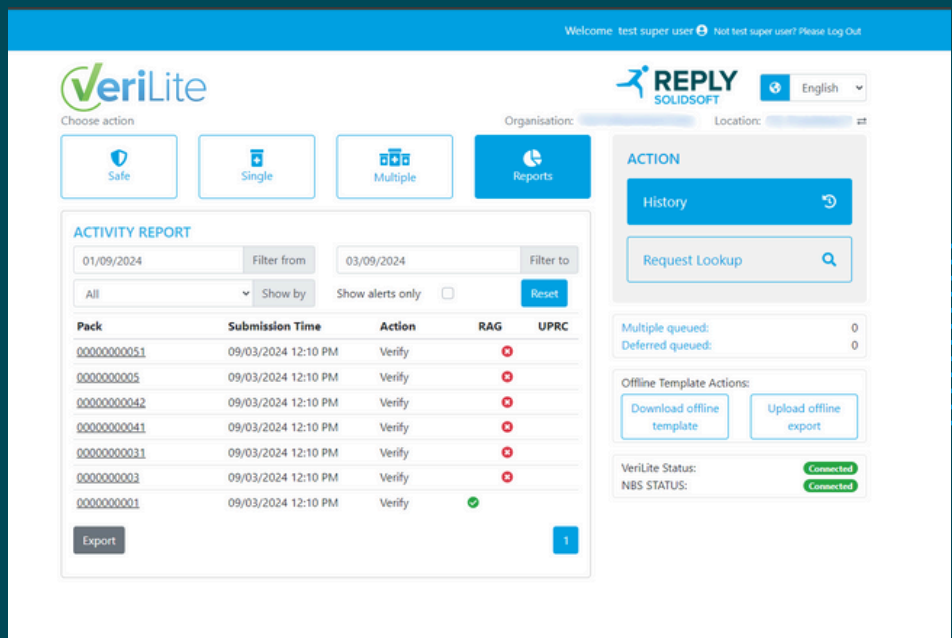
Welcome test super user Not test super user? Please Log Out

VeriLite

REPLY SOLIDSOFT

English

Choose action

Organisation: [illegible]

Location: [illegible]

Safe

Single

Multiple

Reports

ACTION

History

Request Lookup

ACTIVITY REPORT

01/09/2024 Filter from

03/09/2024 Filter to

All Show by

Show alerts only

Reset

| Pack | Submission Time | Action | RAG | UPRC |
|---|---|---|---|---|
| 00000000051 | 09/03/2024 12:10 PM | Verify | | |
| 0000000005 | 09/03/2024 12:10 PM | Verify | | |
| 00000000042 | 09/03/2024 12:10 PM | Verify | | |
| 00000000041 | 09/03/2024 12:10 PM | Verify | | |
| 00000000031 | 09/03/2024 12:10 PM | Verify | | |
| 0000000003 | 09/03/2024 12:10 PM | Verify | | |
| 0000000001 | 09/03/2024 12:10 PM | Verify | | |

Export

1

Multiple queued: 0

Deferred queued: 0

Offline Template Actions:

Download offline template

Upload offline export

VeriLite Status: Connected

NBS STATUS: Connected